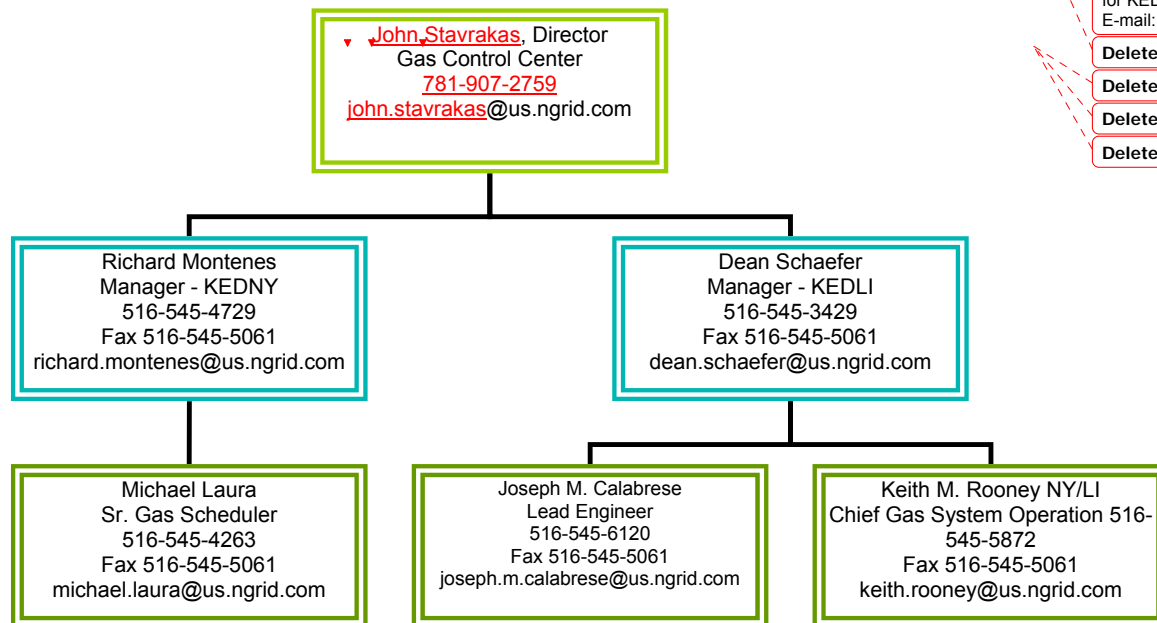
John Stavrakas, Director
Gas Control Center
781-907-2759
john.stavrakas@us.ngrid.com

for KED
E-mail:

Delete

Delete

Delete

Delete

Richard Montenes
Manager - KEDNY
516-545-4729
Fax 516-545-5061
richard.montenes@us.ngrid.com

Dean Schaefer
Manager - KEDLI
516-545-3429
Fax 516-545-5061
dean.schaefer@us.ngrid.com

Michael Laura
Sr. Gas Scheduler
516-545-4263
Fax 516-545-5061
michael.laura@us.ngrid.com

Joseph M. Calabrese
Lead Engineer
516-545-6120
Fax 516-545-5061
joseph.m.calabrese@us.ngrid.com

Keith M. Rooney NY/LI
Chief Gas System Operation 516-545-5872
Fax 516-545-5061
keith.rooney@us.ngrid.com